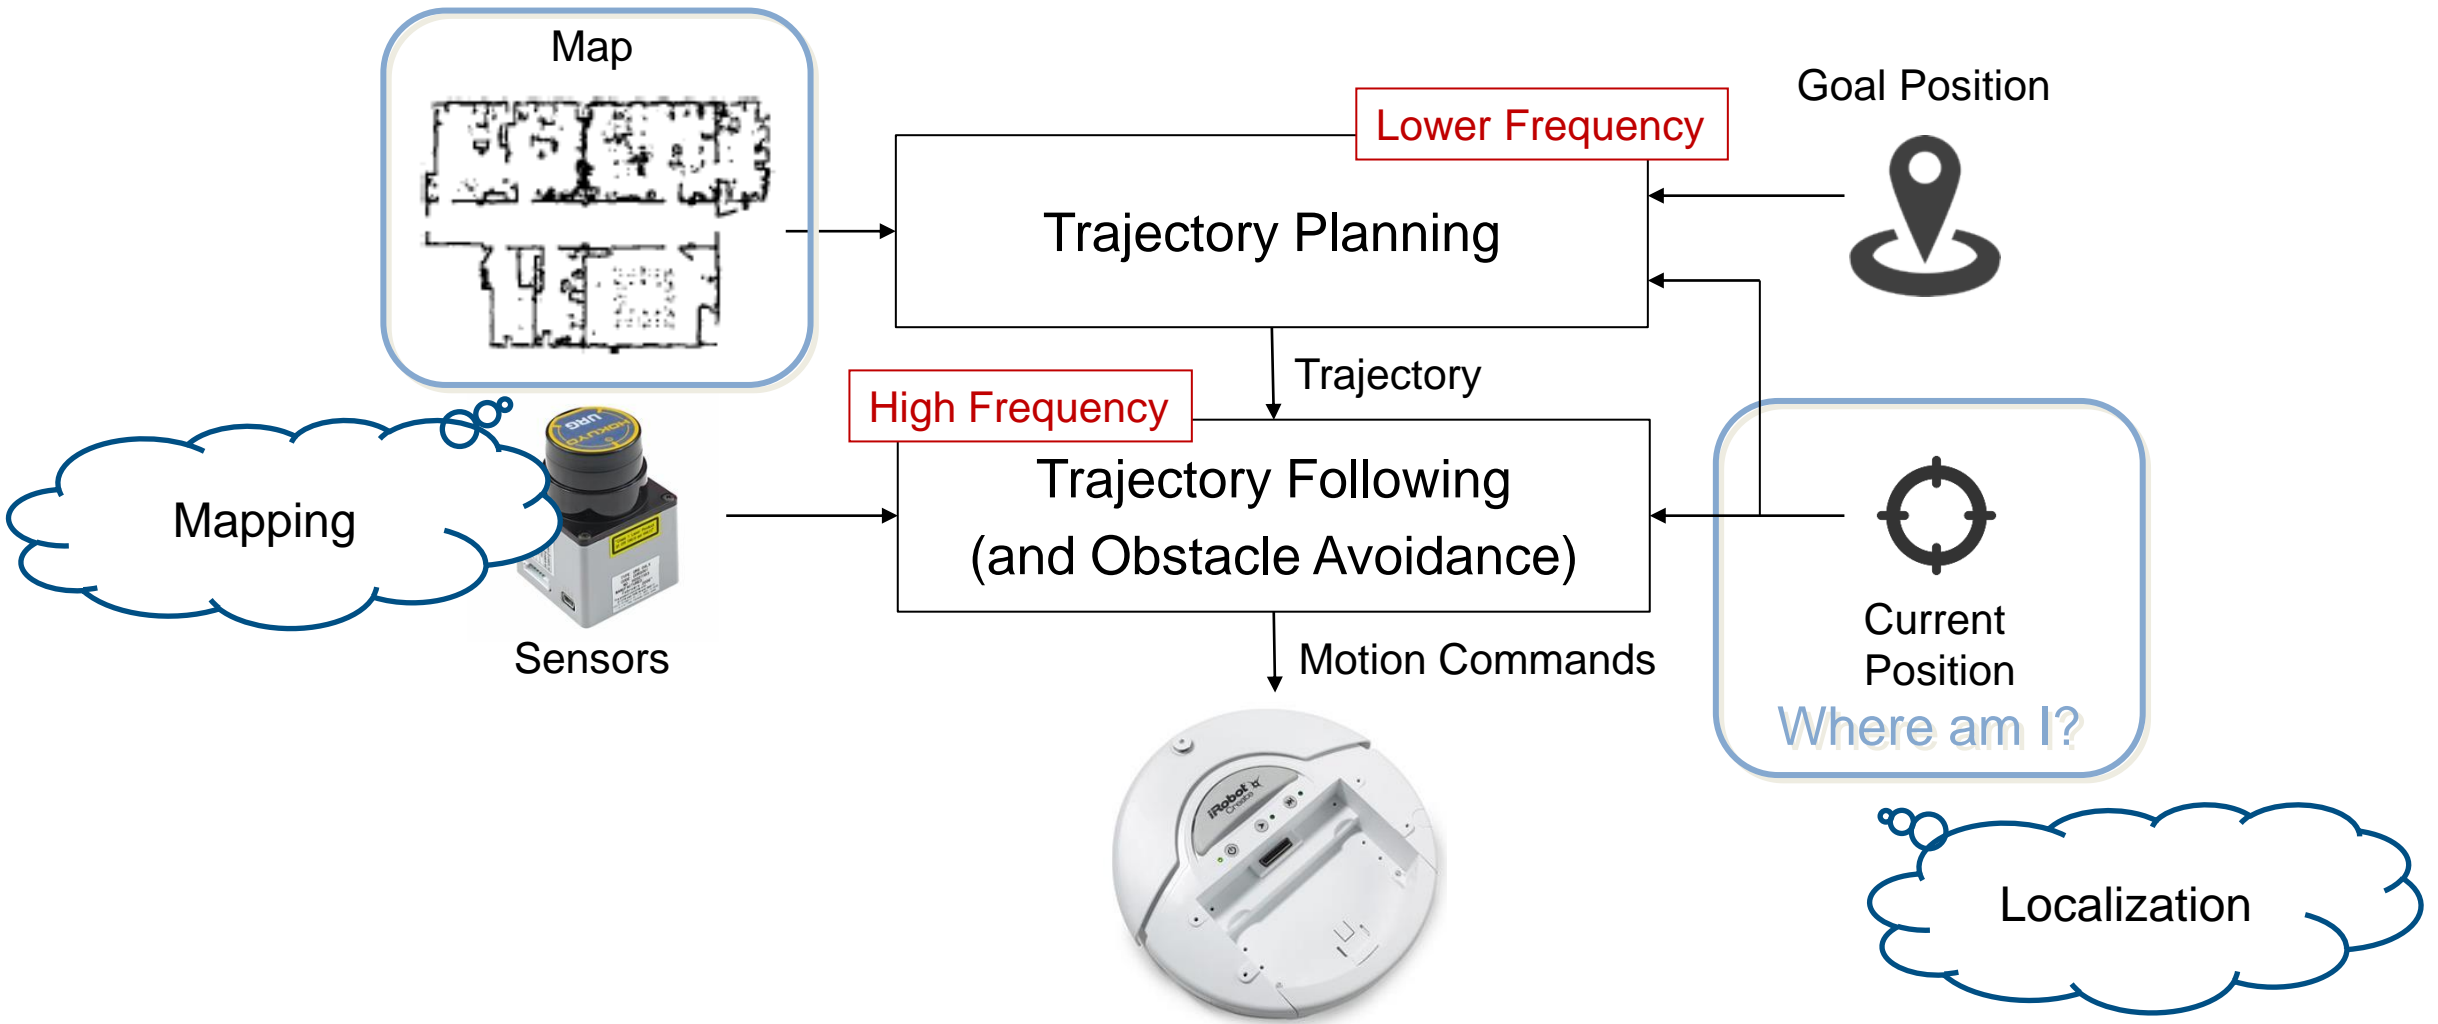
Map

Lower Frequency

Goal Position

Trajectory Planning

Trajectory

High Frequency

Trajectory Following
(and Obstacle Avoidance)

Mapping

URG HOKUYO

Sensors

Motion Commands

Current Position

Where am I?

iRobot Create

Localization